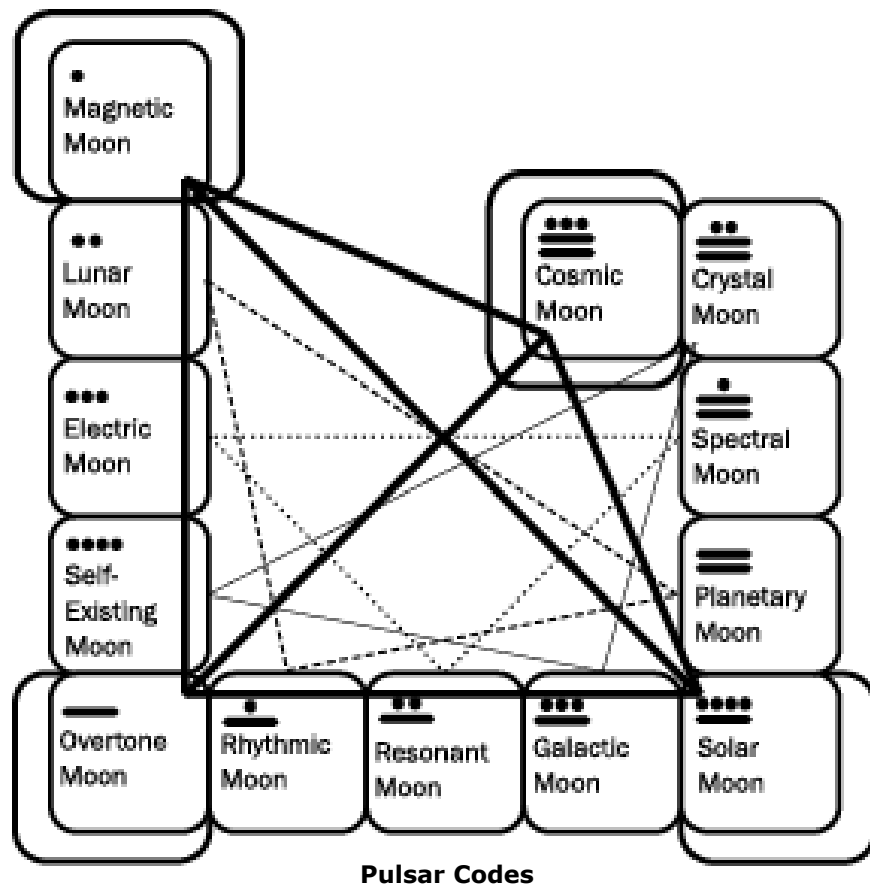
Magnetic Moon

Lunar Moon

Electric Moon

Self-Existing Moon

Overtone Moon

Rhythmic Moon

Resonant Moon

Galactic Moon

Solar Moon

Planetary Moon

Spectral Moon

Crystal Moon

Cosmic Moon

**Pulsar Codes**